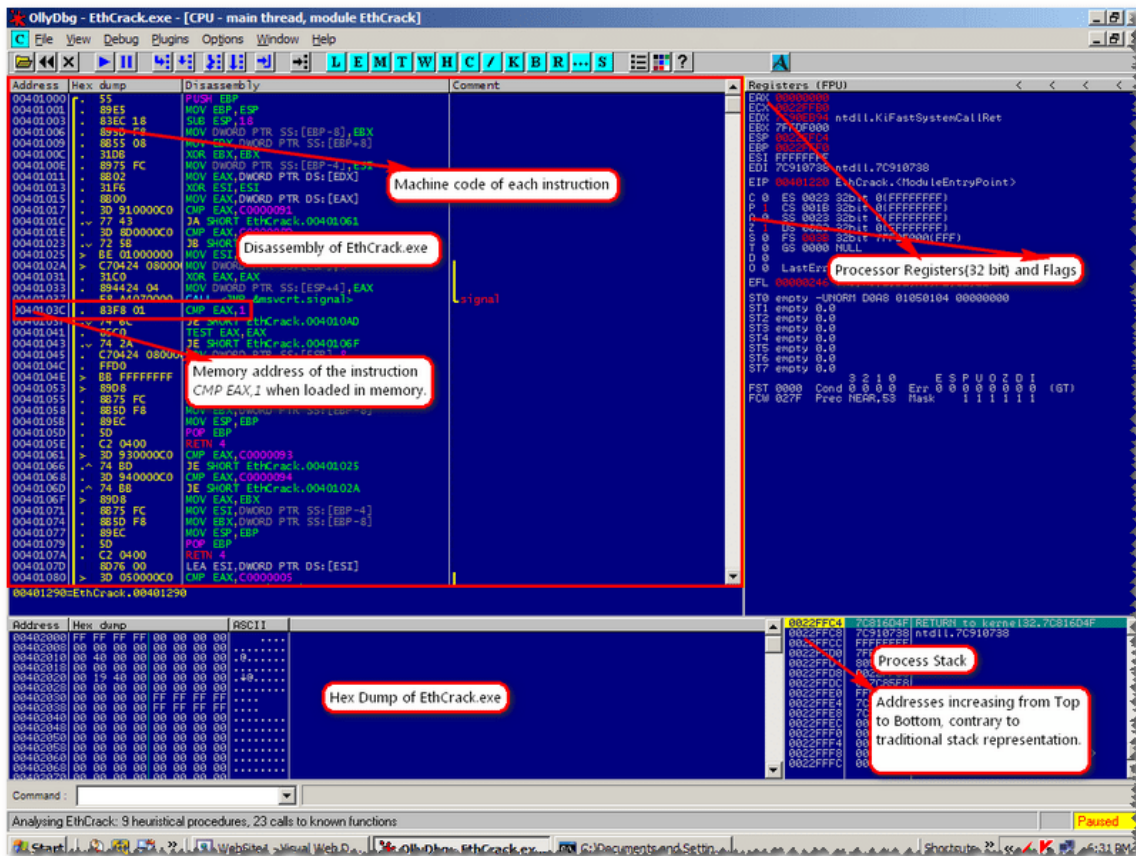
OllyDbg - EthCrack.exe - [CPU - main thread, module EthCrack]

C File View Debug Plugins Options Window Help

L E M T W H C / K B R ... S

| Address | Hex dump | Disassembly | Comment |
|---|---|---|---|
| 00401000 | 55 | PUSH EBP | |
| 00401001 | 89E5 | MOV EBP,ESP | |
| 00401003 | 83EC 18 | SUB ESP,18 | |
| 00401006 | 895D F8 | MOV DWORD PTR SS:[EBP-8],EBX | |
| 00401009 | 8B55 08 | MOV EDX,DWORD PTR SS:[EBP+8] | |
| 0040100C | 31DB | XOR EBX,EBX | |
| 0040100E | 8975 FC | MOV DWORD PTR SS:[EBP-4],ESI | |
| 00401011 | 8B02 | MOV EAX,DWORD PTR DS:[EDX] | |
| 00401013 | 31F6 | XOR ESI,ESI | |
| 00401015 | 8B00 | MOV EAX,DWORD PTR DS:[EAX] | |
| 00401017 | 3D 910000C0 | CMP EAX,C0000091 | |
| 0040101C | 77 43 | JA SHORT EthCrack.00401061 | |
| 0040101E | 3D 8D0000C0 | CMP EAX,C000008D | |
| 00401023 | 72 5B | JB SHORT | |
| 00401025 | BE 01000000 | MOV ESI, | |
| 0040102A | C70424 080000 | MOV DWORD | |
| 00401031 | 31C0 | XOR EAX,EAX | |
| 00401033 | 894424 04 | MOV DWORD PTR SS:[ESP+4],EAX | |
| 00401037 | E8 A4070000 | CALL <JMP.&msvcrt.signal> | signal |
| 0040103C | 83F8 01 | CMP EAX,1 | |
| 0040103F | 74 6C | JE SHORT EthCrack.004010AD | |
| 00401041 | 85C0 | TEST EAX,EAX | |
| 00401043 | 74 2A | JE SHORT EthCrack.0040106F | |
| 00401045 | C70424 080000 | MOV DWORD PTR SS:[ESP],8 | |
| 0040104C | FFD0 | | |
| 0040104E | BB FFFFFFFF | | |
| 00401053 | 89D8 | | |
| 00401055 | 8B75 FC | | |
| 00401058 | 8B5D F8 | MOV EBX,DWORD PTR SS:[EBP-8] | |
| 0040105B | 89EC | MOV ESP,EBP | |
| 0040105D | 5D | POP EBP | |
| 0040105E | C2 0400 | RETN 4 | |
| 00401061 | 3D 930000C0 | CMP EAX,C0000093 | |
| 00401066 | 74 BD | JE SHORT EthCrack.00401025 | |
| 00401068 | 3D 940000C0 | CMP EAX,C0000094 | |
| 0040106D | 74 BB | JE SHORT EthCrack.0040102A | |
| 0040106F | 89D8 | MOV EAX,EBX | |
| 00401071 | 8B75 FC | MOV ESI,DWORD PTR SS:[EBP-4] | |
| 00401074 | 8B5D F8 | MOV EBX,DWORD PTR SS:[EBP-8] | |
| 00401077 | 89EC | MOV ESP,EBP | |
| 00401079 | 5D | POP EBP | |
| 0040107A | C2 0400 | RETN 4 | |
| 0040107D | 8D76 00 | LEA ESI,DWORD PTR DS:[ESI] | |
| 00401080 | 3D 050000C0 | CMP EAX,C0000005 | |

Machine code of each instruction

Disassembly of EthCrack.exe

Memory address of the instruction CMP EAX,1 when loaded in memory.

00401290=EthCrack.00401290

Registers (FPU)
EAX 00000000
ECX 0022FFB0
EDX 7C90EB94 ntdll.KiFastSystemCallRet
EBX 7FFDF000
ESP 0022FFC4
EBP 0022FFF0
ESI FFFFFFFF
EDI 7C910738 ntdll.7C910738
EIP 00401220 EthCrack.<ModuleEntryPoint>
C 0 ES 0023 32bit 0(FFFFFFFF)
P 1 CS 001B 32bit 0(FFFFFFFF)
A 0 SS 0023 32bit 0(FFFFFFFF)
Z 1 DS 0023 32bit 0(FFFFFFFF)
S 0 FS 003B 32bit 7FFDE000(FFF)
T 0 GS 0000 NULL
D 0
O 0 LastErr
EFL 00000246

Processor Registers(32 bit) and Flags

ST0 empty -UNORM D0A8 01050104 00000000
ST1 empty 0.0
ST2 empty 0.0
ST3 empty 0.0
ST4 empty 0.0
ST5 empty 0.0
ST6 empty 0.0
ST7 empty 0.0
3 2 1 0 E S P U O Z D I
FST 0000 Cond 0 0 0 0 Err 0 0 0 0 0 0 0 0 (GT)
FCW 027F Prec NEAR,53 Mask 1 1 1 1 1 1

Address | Hex dump | ASCII
00402000 FF FF FF FF 00 00 00 00
00402008 00 00 00 00 00 00 00 00
00402010 00 00 40 00 00 00 00 00 ..@.....
00402018 00 00 00 00 00 00 00 00
00402020 00 19 40 00 00 00 00 00 ..@.....
00402028 00 00 00 00 00 00 00 00
00402030 00 00 00 00 FF FF FF FF
00402038 00 00 00 00 FF FF FF FF

Hex Dump of EthCrack.exe

0022FFC4 7C816D4F RETURN to kernel32.7C816D4F
0022FFC8 7C910738 ntdll.7C910738
0022FFCC FFFFFFFF

Process Stack

Addresses increasing from Top to Bottom, contrary to traditional stack representation.

Command :

Analysing EthCrack: 9 heuristical procedures, 23 calls to known functions

Paused

Start | WebSited - Visual Web D... | OllyDbg - EthCrack.ex... | C:\Documents and Settin... | Shortcuts | 6:31 PM